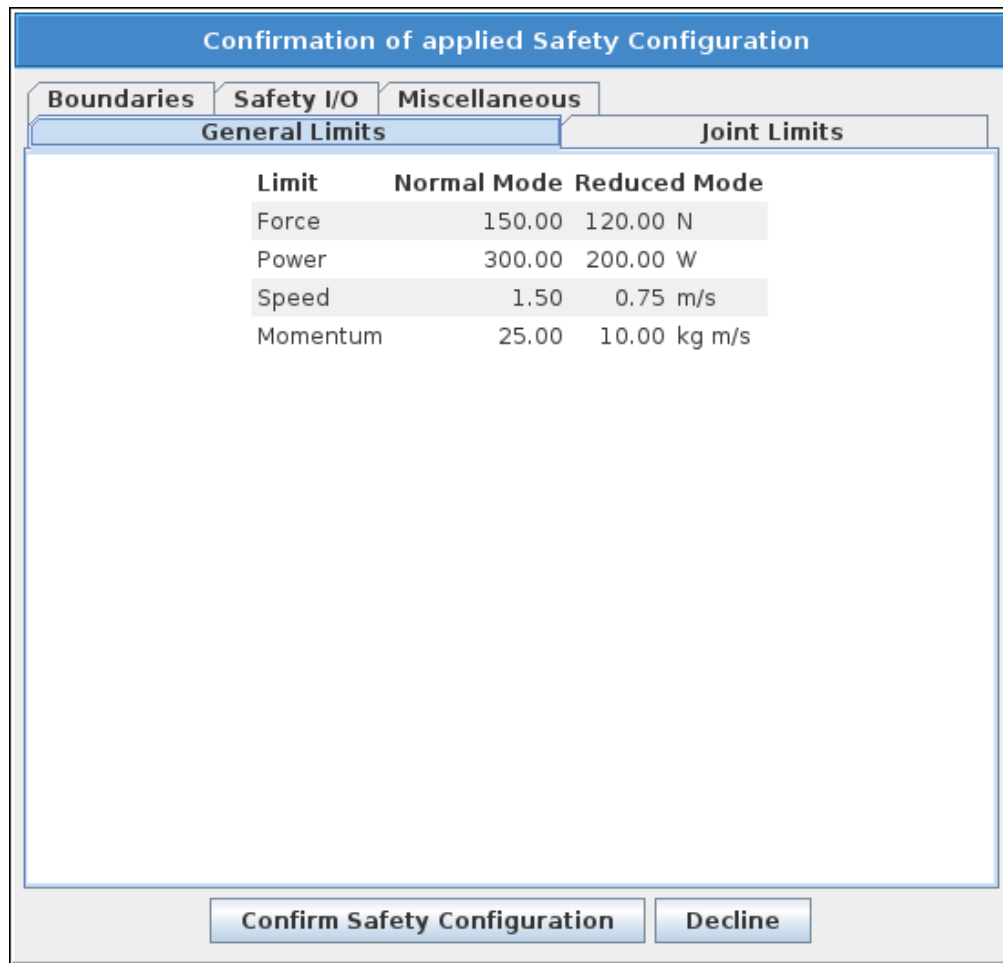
Confirmation of applied Safety Configuration

Boundaries | Safety I/O | Miscellaneous

General Limits | Joint Limits

| Limit | Normal Mode | Reduced Mode | |
|---|---|---|---|
| Force | 150.00 | 120.00 | N |
| Power | 300.00 | 200.00 | W |
| Speed | 1.50 | 0.75 | m/s |
| Momentum | 25.00 | 10.00 | kg m/s |

Confirm Safety Configuration | Decline